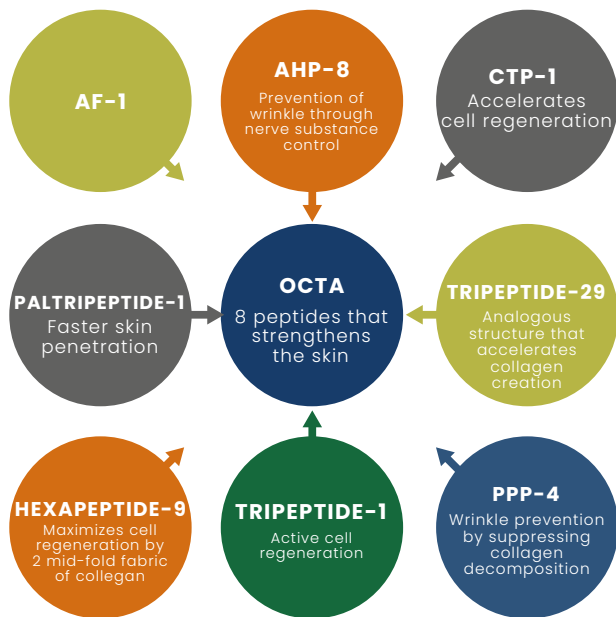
AF-1

AHP-8
Prevention of wrinkle through nerve substance control

CTP-1
Accelerates cell regeneration

PALTRIPEPTIDE-1
Faster skin penetration

OCTA
8 peptides that strengthens the skin

TRIPEPTIDE-29
Analogous structure that accelerates collagen creation

HEXAPEPTIDE-9
Maximizes cell regeneration by 2 mid-fold fabric of collegan

TRIPEPTIDE-1
Active cell regeneration

PPP-4
Wrinkle prevention by suppressing collagen decomposition